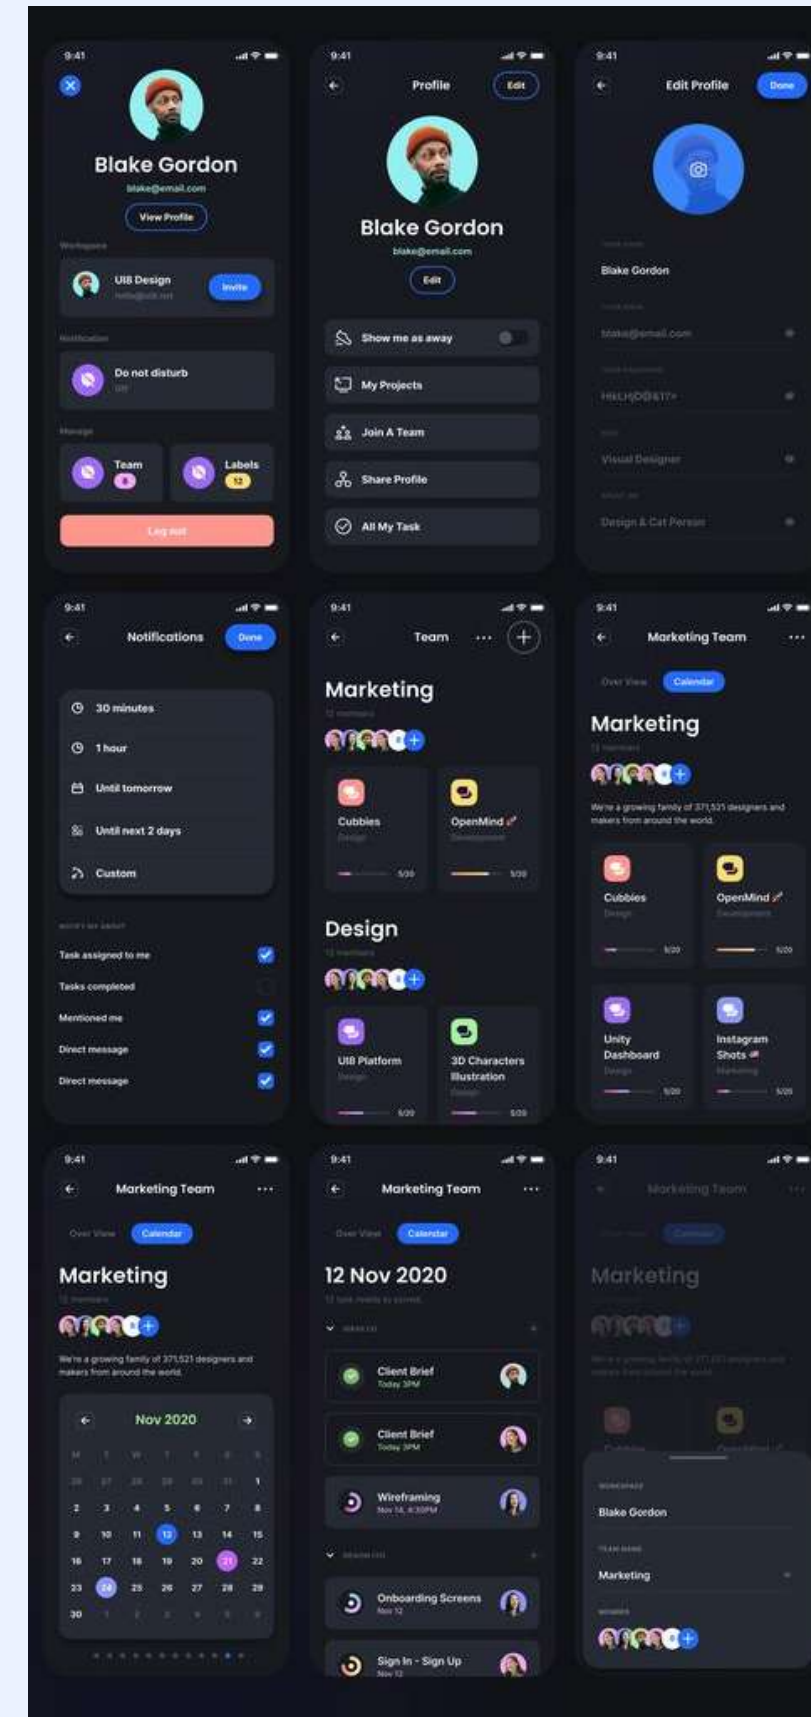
9:41

Blake Gordon
blake@email.com
View Profile

Workspace
UI8 Design
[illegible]
Invite

Notification
Do not disturb
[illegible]

Manage
Team
8
Labels
12

Log out

9:41
Profile
Edit

Blake Gordon
blake@email.com
Edit

Show me as away
My Projects
Join A Team
Share Profile
All My Task

9:41
Edit Profile
Done

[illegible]
Blake Gordon
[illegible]
blake@email.com
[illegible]
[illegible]
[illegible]
Visual Designer
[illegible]
Design & Cat Person

9:41
Notifications
Done

30 minutes
1 hour
Until tomorrow
Until next 2 days
Custom

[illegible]
Task assigned to me
Tasks completed
Mentioned me
Direct message
Direct message

9:41
Team

Marketing
12 members
Cubbies
Design
5/20
OpenMind
Development
5/20

Design
12 members
UI8 Platform
Design
5/20
3D Characters Illustration
Design
5/20

9:41
Marketing Team
Over View
Calendar

Marketing
12 members
We're a growing family of 371,521 designers and makers from around the world.

Cubbies
Design
5/20
OpenMind
Development
5/20
Unity Dashboard
Design
5/20
Instagram Shots
Marketing
5/20

9:41
Marketing Team
Over View
Calendar

Marketing
12 members
We're a growing family of 371,521 designers and makers from around the world.

Nov 2020
| M | T | W | T | F | S | S |
|---|---|---|---|---|---|---|
| 26 | 27 | 28 | 29 | 30 | 31 | 1 |
| 2 | 3 | 4 | 5 | 6 | 7 | 8 |
| 9 | 10 | 11 | 12 | 13 | 14 | 15 |
| 16 | 17 | 18 | 19 | 20 | 21 | 22 |
| 23 | 24 | 25 | 26 | 27 | 28 | 29 |
| 30 | 1 | 2 | 3 | 4 | 5 | 6 |

9:41
Marketing Team
Over View
Calendar

12 Nov 2020
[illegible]

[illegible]
Client Brief
Today 3PM
Client Brief
Today 3PM
Wireframing
Nov 14, 4:30PM

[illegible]
Onboarding Screens
Nov 12
Sign In - Sign Up
Nov 12

9:41
Marketing Team
Over View
Calendar
Marketing
12 members
We're a growing family of 371,521 designers and makers from around the world.
Cubbies
OpenMind

WORKSPACE
Blake Gordon
TEAM NAME
Marketing
MEMBERS